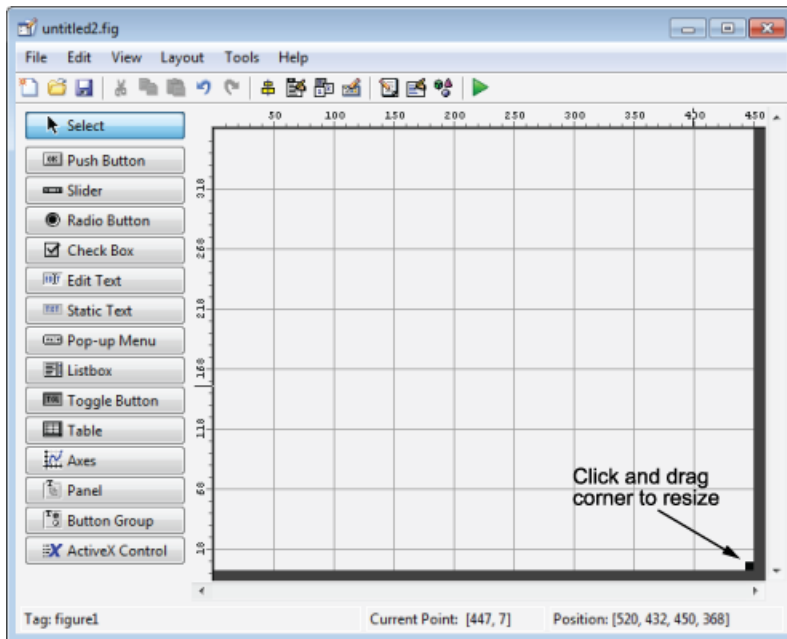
untitled2.fig

File Edit View Layout Tools Help

Select
Push Button
Slider
Radio Button
Check Box
Edit Text
Static Text
Pop-up Menu
Listbox
Toggle Button
Table
Axes
Panel
Button Group
ActiveX Control

50 100 150 200 250 300 350 400 450

310 260 210 160 110 60 10

Click and drag corner to resize

Tag: figure1
Current Point: [447, 7]
Position: [520, 432, 450, 368]